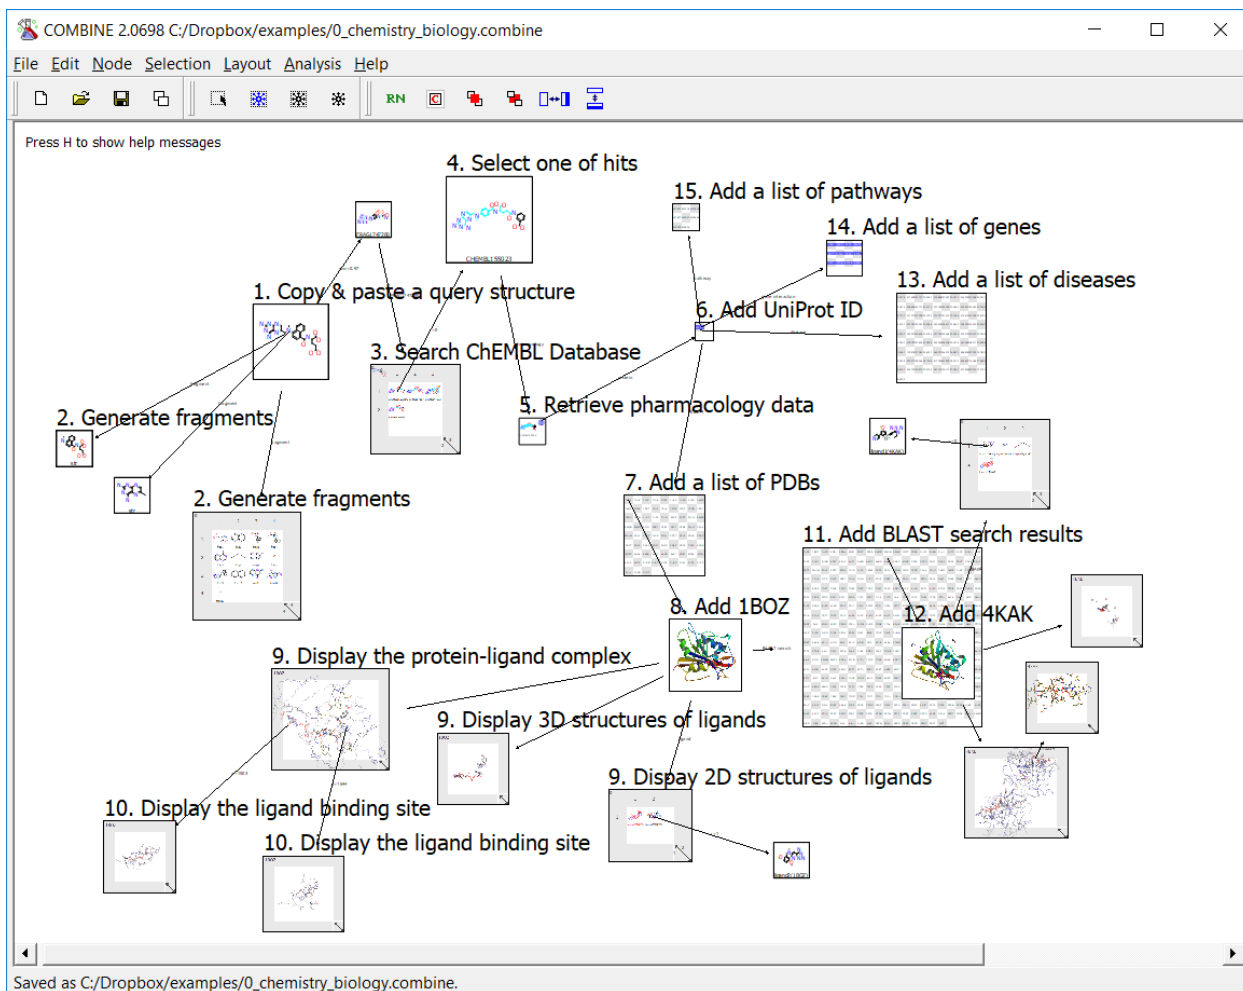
COMBINE 2.0698 C:/Dropbox/examples/0_chemistry_biology.combine

File Edit Node Selection Layout Analysis Help

RN

Press H to show help messages

4. Select one of hits

15. Add a list of pathways

14. Add a list of genes

13. Add a list of diseases

1. Copy & paste a query structure

6. Add UniProt ID

3. Search ChEMBL Database

5. Retrieve pharmacology data

2. Generate fragments

2. Generate fragments

7. Add a list of PDBs

11. Add BLAST search results

8. Add 1BOZ

12. Add 4KAK

9. Display the protein-ligand complex

9. Display 3D structures of ligands

9. Dispay 2D structures of ligands

10. Display the ligand binding site

10. Display the ligand binding site

Saved as C:/Dropbox/examples/0_chemistry_biology.combine.